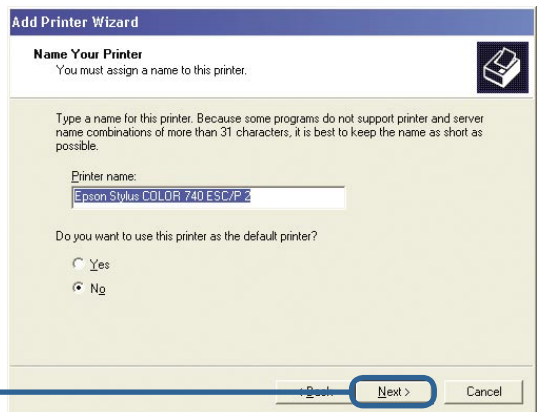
Add Printer Wizard

Name Your Printer
You must assign a name to this printer.

Type a name for this printer. Because some programs do not support printer and server name combinations of more than 31 characters, it is best to keep the name as short as possible.

Printer name:
Epson Stylus COLOR 740 ESC/P 2

Do you want to use this printer as the default printer?

Yes
No

< Back
Next >
Cancel